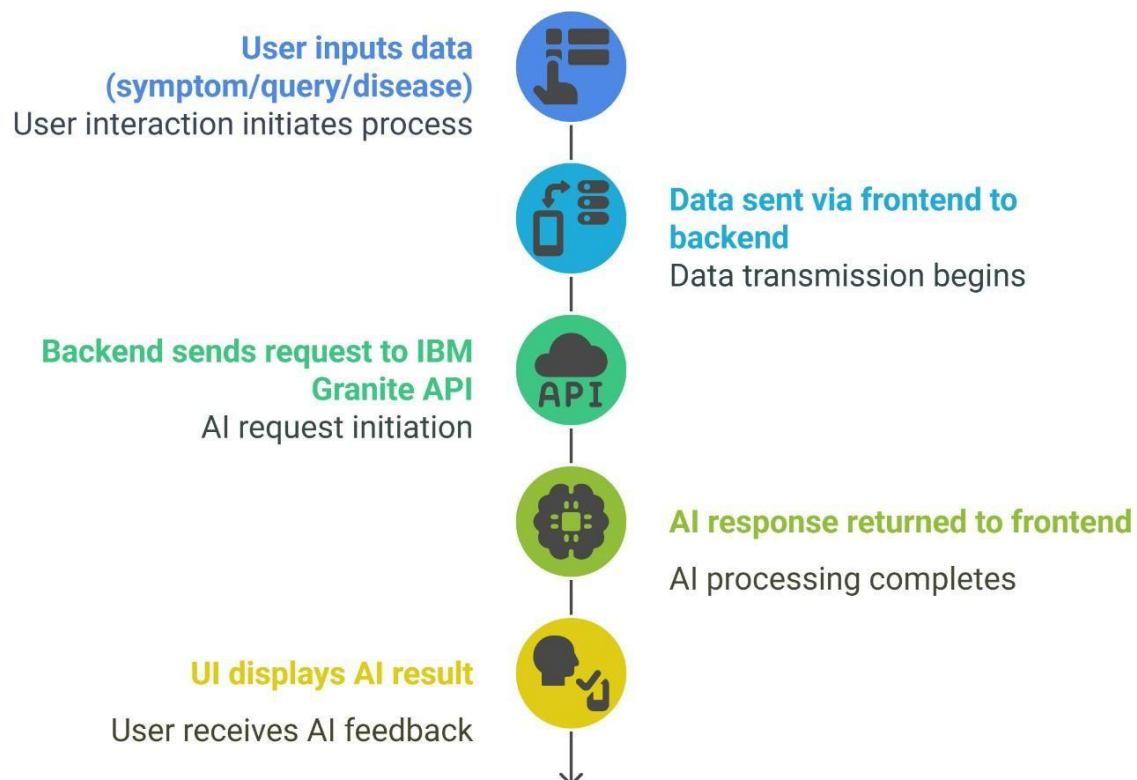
User inputs data (symptom/query/disease)
User interaction initiates process

Data sent via frontend to backend
Data transmission begins

Backend sends request to IBM Granite API
AI request initiation

API

AI response returned to frontend
AI processing completes

UI displays AI result
User receives AI feedback